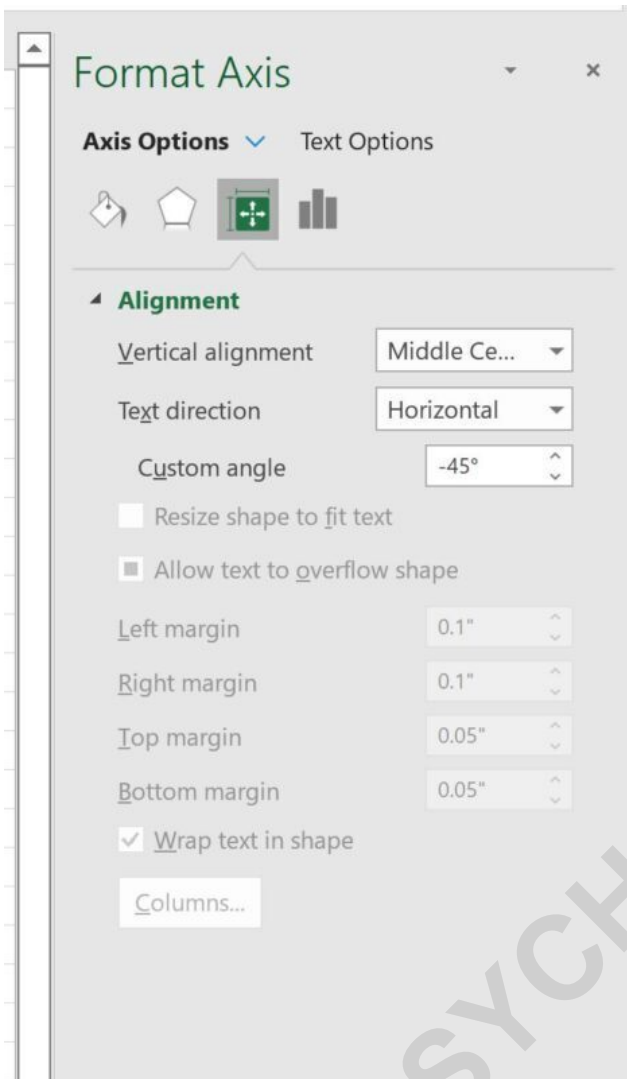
Format Axis

Axis Options Text Options

Alignment

Vertical alignment Middle Ce...

Text direction Horizontal

Custom angle -45°

Resize shape to fit text

Allow text to overflow shape

Left margin 0.1"

Right margin 0.1"

Top margin 0.05"

Bottom margin 0.05"

Wrap text in shape

Columns...

SYCH